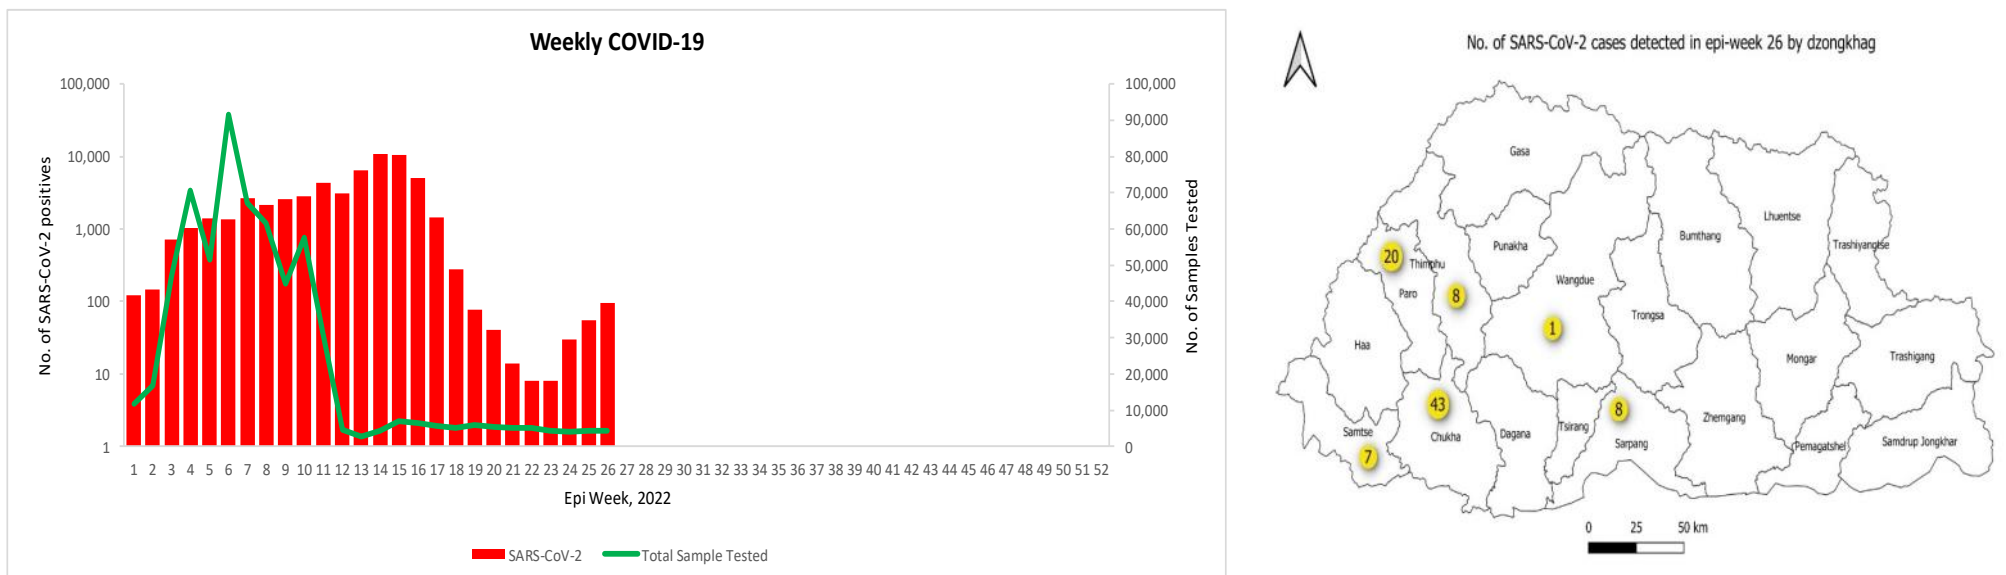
Weekly COVID-19

No. of SARS-CoV-2 positives

100,000
10,000
1,000
100
10
1

100,000
90,000
80,000
70,000
60,000
50,000
40,000
30,000
20,000
10,000
0

No. of Samples Tested

1 2 3 4 5 6 7 8 9 10 11 12 13 14 15 16 17 18 19 20 21 22 23 24 25 26 27 28 29 30 31 32 33 34 35 36 37 38 39 40 41 42 43 44 45 46 47 48 49 50 51 52

Epi Week, 2022

SARS-CoV-2 Total Sample Tested

No. of SARS-CoV-2 cases detected in epi-week 26 by dzongkhag

Gasa
Lhuentse
Bumthang
Trashiyangtse
Punakha
20
Thimphu
Wangdue
Paro
8
1
Trongsa
Haa
Mongar
Trashigang
43
8
Samtse
Chukha
Dagana
Tsirang
Sarpang
Zhemgang
Pemagatshel
Samdrup Jongkhar
7

0 25 50 km